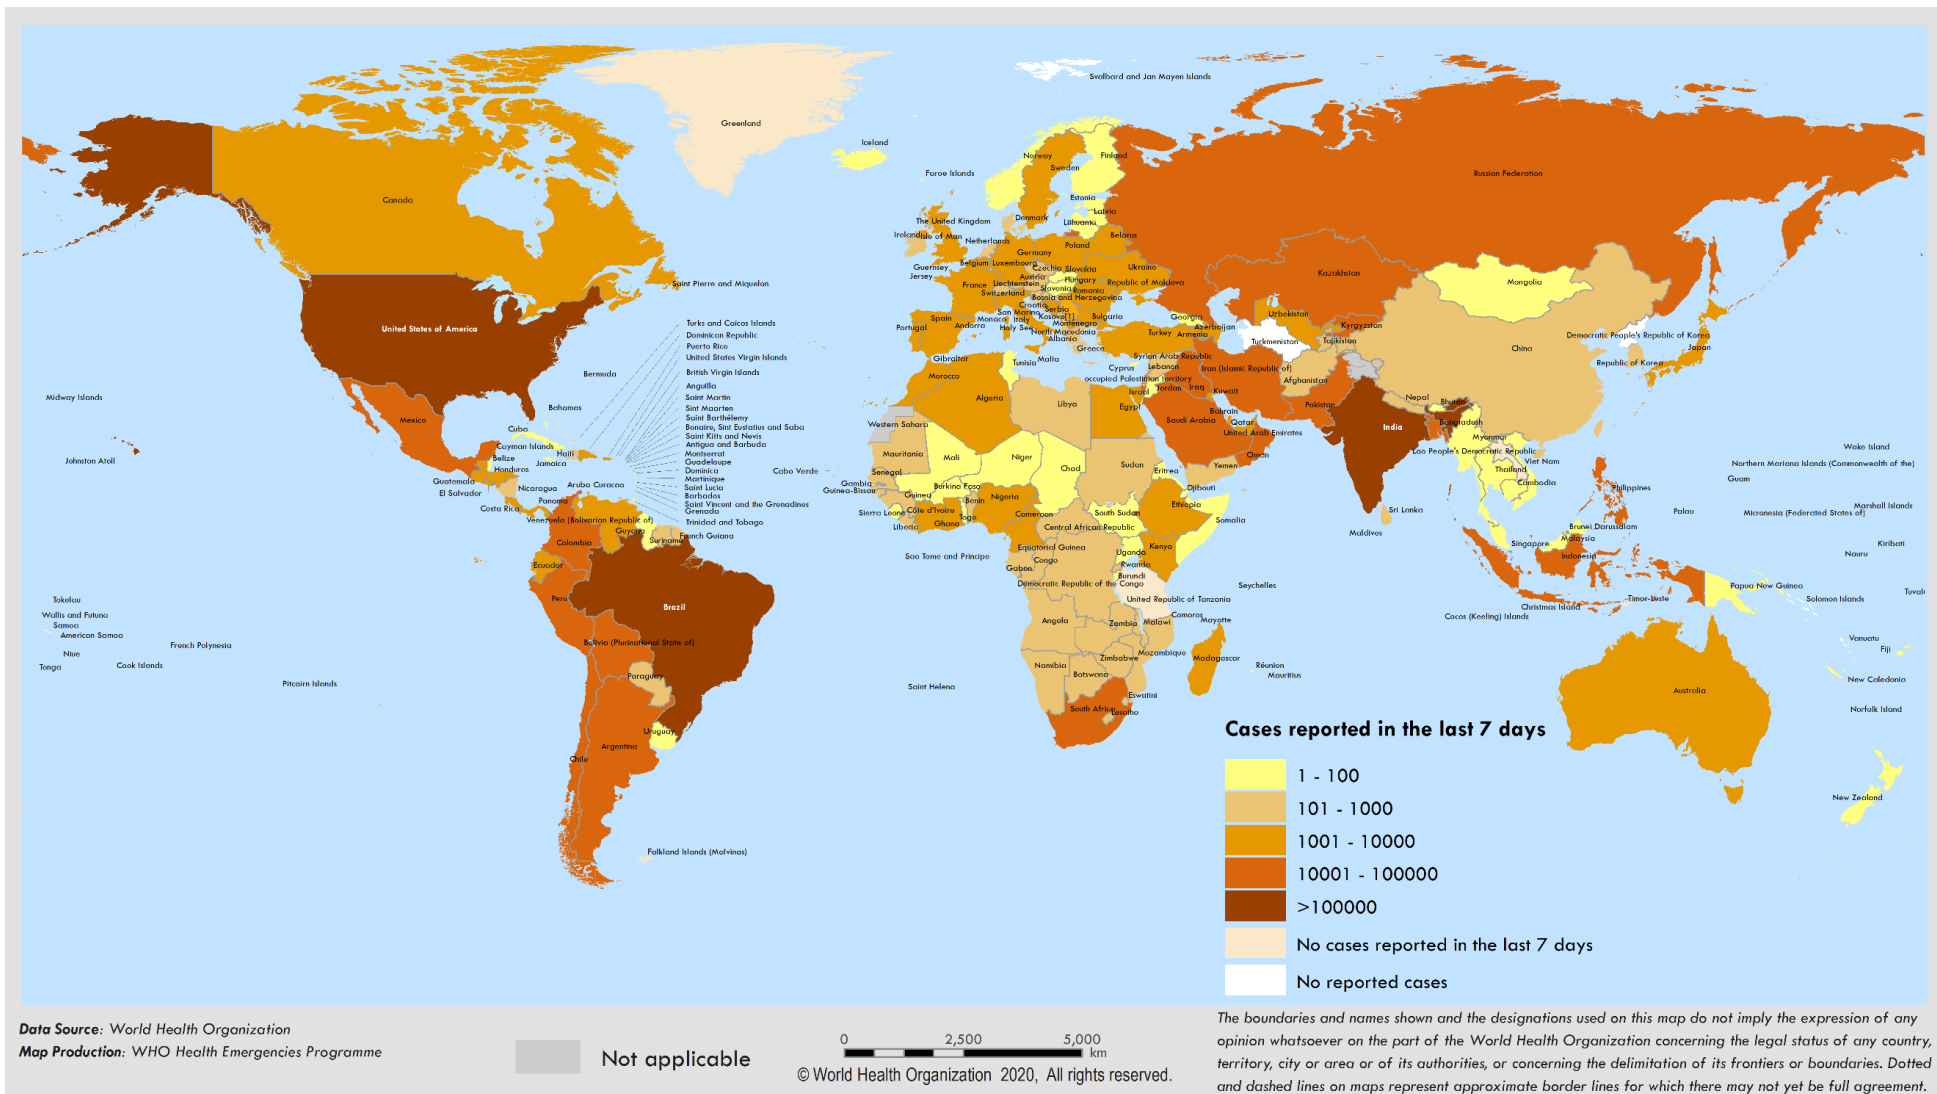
Greenland
Iceland
Svalbard and Jan Mayen Islands
Faroe Islands
Norway
Sweden
Finland
Russian Federation
Estonia
Latvia
Lithuania
Denmark
The United Kingdom
Ireland
Isle of Man
Netherlands
Belarus
Poland
Germany
Belgium
Luxembourg
Guernsey
Jersey
Czechia
Slovakia
Ukraine
Austria
Liechtenstein
Hungary
Republic of Moldova
France
Switzerland
Slovenia
Romania
Croatia
Bosnia and Herzegovina
Serbia
San Marino
Kosovo[1]
Monaco
Italy
Montenegro
Bulgaria
Andorra
Holy See
North Macedonia
Albania
Spain
Portugal
Greece
Georgia
Azerbaijan
Armenia
Turkey
Kazakhstan
Uzbekistan
Turkmenistan
Kyrgyzstan
Tajikistan
Mongolia
China
Democratic People's Republic of Korea
Republic of Korea
Japan
Canada
Saint Pierre and Miquelon
United States of America
Midway Islands
Bermuda
Bahamas
Mexico
Cuba
Haiti
Cayman Islands
Belize
Jamaica
Hondures
Guatemala
El Salvador
Nicaragua
Costa Rica
Panama
Aruba
Curacao
Johnston Atoll
Turks and Caicos Islands
Dominican Republic
Puerto Rico
United States Virgin Islands
British Virgin Islands
Anguilla
Saint Martin
Sint Maarten
Saint Barthélemy
Bonaire, Sint Eustatius and Saba
Saint Kitts and Nevis
Antigua and Barbuda
Montserrat
Guadeloupe
Dominica
Martinique
Saint Lucia
Barbados
Saint Vincent and the Grenadines
Grenada
Trinidad and Tobago
Cabo Verde
Venezuela (Bolivarian Republic of)
Guyana
Suriname
French Guiana
Colombia
Ecuador
Peru
Brazil
Bolivia (Plurinational State of)
Paraguay
Uruguay
Chile
Argentina
Falkland Islands (Malvinas)
Tokelau
Wallis and Futuna
Samoa
American Samoa
Niue
Tonga
Cook Islands
French Polynesia
Pitcairn Islands
Gibraltar
Tunisia
Malta
Morocco
Algeria
Libya
Egypt
Western Sahara
Mauritania
Mali
Niger
Chad
Sudan
Eritrea
Yemen
Djibouti
Senegal
Gambia
Guinea-Bissau
Guinea
Sierra Leone
Liberia
Côte d'Ivoire
Burkina Faso
Ghana
Togo
Benin
Nigeria
Cameroon
Central African Republic
South Sudan
Ethiopia
Somalia
Equatorial Guinea
Sao Tome and Principe
Gabon
Congo
Democratic Republic of the Congo
Uganda
Kenya
Rwanda
Burundi
United Republic of Tanzania
Seychelles
Comoros
Mayotte
Angola
Zambia
Malawi
Mozambique
Madagascar
Zimbabwe
Namibia
Botswana
Réunion
Mauritius
Saint Helena
Eswatini
South Africa
Lesotho
Cyprus
Syrian Arab Republic
Lebanon
occupied Palestinian territory
Israel
Jordan
Iraq
Iran (Islamic Republic of)
Afghanistan
Kuwait
Saudi Arabia
Bahrain
Qatar
United Arab Emirates
Oman
Pakistan
India
Nepal
Bhutan
Bangladesh
Myanmar
Lao People's Democratic Republic
Thailand
Viet Nam
Cambodia
Sri Lanka
Maldives
Philippines
Brunei Darussalam
Malaysia
Singapore
Indonesia
Timor-Leste
Christmas Island
Cocos (Keeling) Islands
Papua New Guinea
Solomon Islands
Palau
Wake Island
Northern Mariana Islands (Commonwealth of the)
Guam
Marshall Islands
Micronesia (Federated States of)
Nauru
Kiribati
Tuvalu
Vanuatu
Fiji
New Caledonia
Norfolk Island
Australia
New Zealand

Cases reported in the last 7 days
1 - 100
101 - 1000
1001 - 10000
10001 - 100000
>100000
No cases reported in the last 7 days
No reported cases

Data Source: World Health Organization
Map Production: WHO Health Emergencies Programme
Not applicable
0 2,500 5,000 km
© World Health Organization 2020, All rights reserved.
The boundaries and names shown and the designations used on this map do not imply the expression of any opinion whatsoever on the part of the World Health Organization concerning the legal status of any country, territory, city or area or of its authorities, or concerning the delimitation of its frontiers or boundaries. Dotted and dashed lines on maps represent approximate border lines for which there may not yet be full agreement.